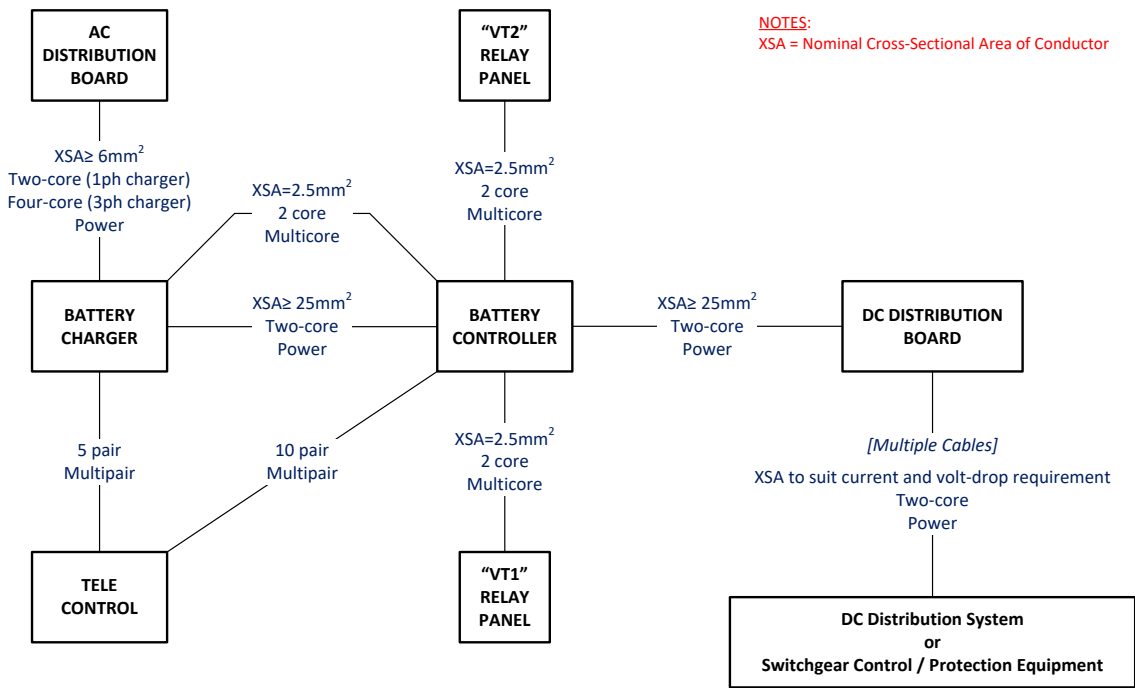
AC DISTRIBUTION BOARD

"VT2" RELAY PANEL

NOTES:
XSA = Nominal Cross-Sectional Area of Conductor

XSA≥ 6mm$^2$
Two-core (1ph charger)
Four-core (3ph charger)
Power

XSA=2.5mm$^2$
2 core
Multicore

XSA=2.5mm$^2$
2 core
Multicore

BATTERY CHARGER

XSA≥ 25mm$^2$
Two-core
Power

BATTERY CONTROLLER

XSA≥ 25mm$^2$
Two-core
Power

DC DISTRIBUTION BOARD

5 pair
Multipair

10 pair
Multipair

XSA=2.5mm$^2$
2 core
Multicore

[Multiple Cables]

XSA to suit current and volt-drop requirement
Two-core
Power

TELE CONTROL

"VT1" RELAY PANEL

DC Distribution System
or
Switchgear Control / Protection Equipment